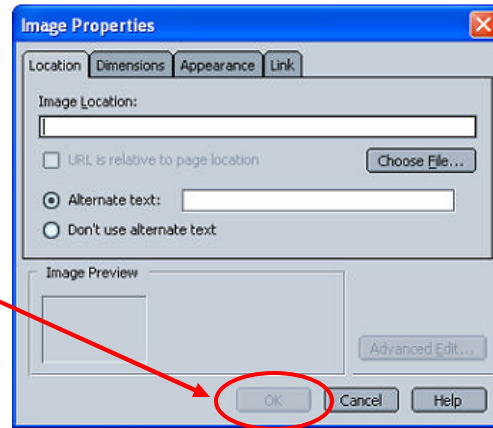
Image Properties

Location | Dimensions | Appearance | Link

Image Location:

URL is relative to page location

Choose File...

Alternate text:

Don't use alternate text

Image Preview

Advanced Edit...

OK

Cancel

Help